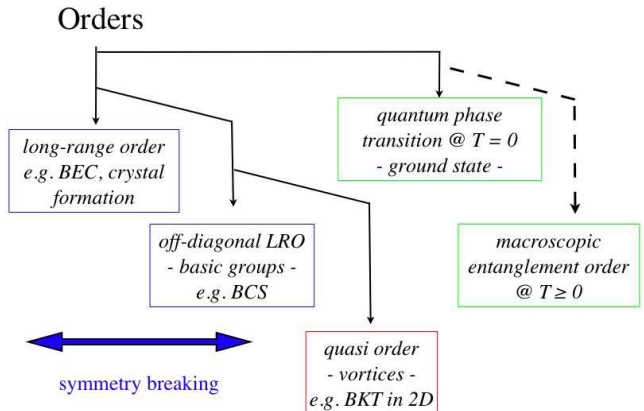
Orders

long-range order e.g. BEC, crystal formation

off-diagonal LRO - basic groups - e.g. BCS

quasi order - vortices - e.g. BKT in 2D

quantum phase transition @ $T = 0$ - ground state -

macroscopic entanglement order @ $T \geq 0$

symmetry breaking